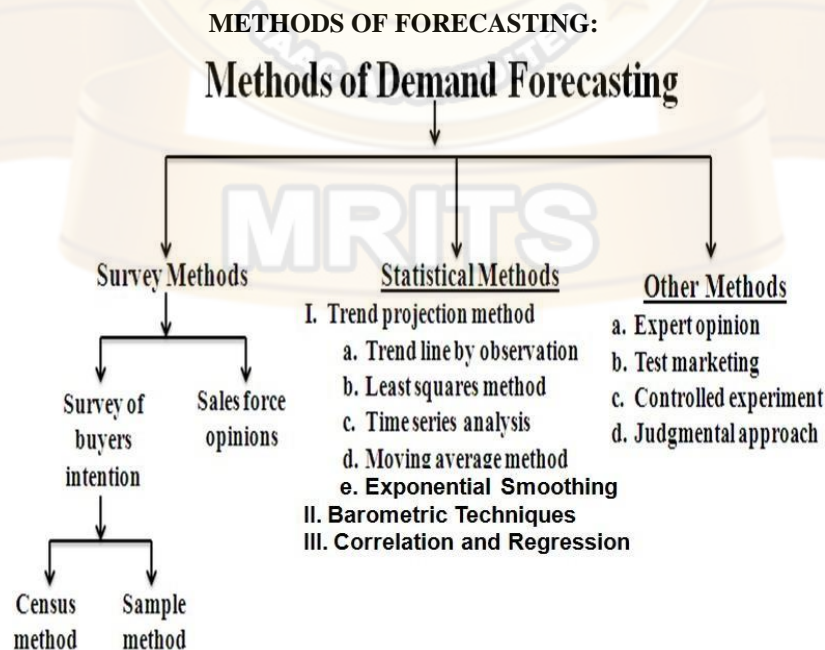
METHODS OF FORECASTING:

Methods of Demand Forecasting

MRITS

Survey Methods

Survey of buyers intention

Sales force opinions

Census method

Sample method

Statistical Methods

I. Trend projection method

a. Trend line by observation

b. Least squares method

c. Time series analysis

d. Moving average method

e. Exponential Smoothing

II. Barometric Techniques

III. Correlation and Regression

Other Methods

a. Expert opinion

b. Test marketing

c. Controlled experiment

d. Judgmental approach